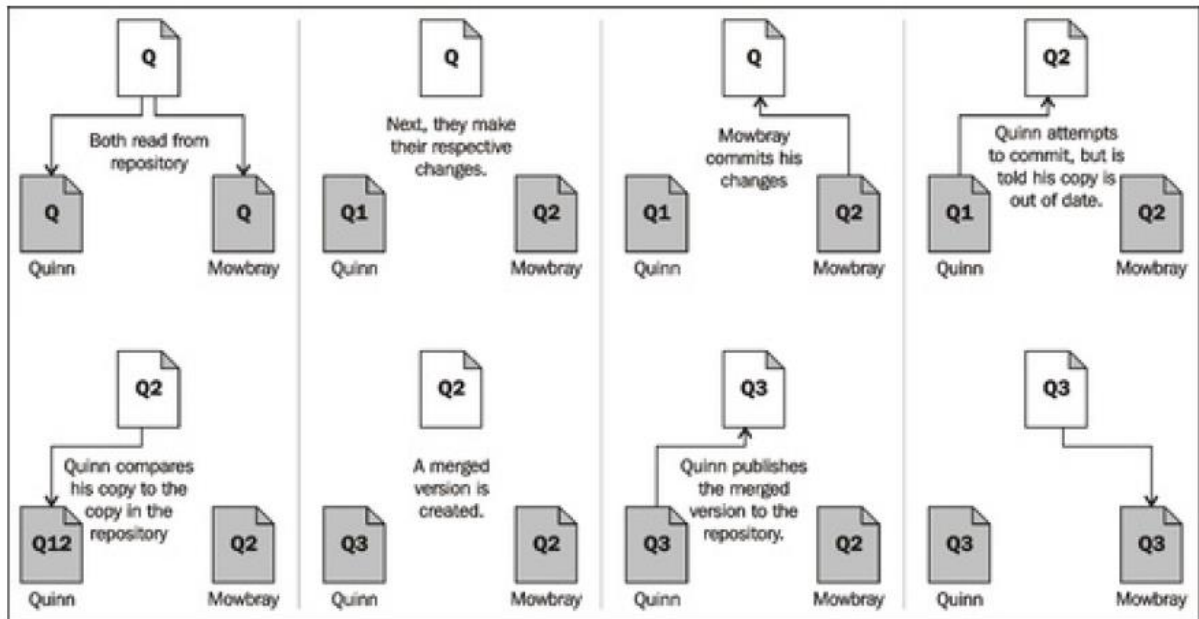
Q

Both read from repository

Q
Quinn

Q
Mowbray

Q

Next, they make their respective changes.

Q1
Quinn

Q2
Mowbray

Q

Mowbray commits his changes

Q1
Quinn

Q2
Mowbray

Q2

Quinn attempts to commit, but is told his copy is out of date.

Q1
Quinn

Q2
Mowbray

Q2

Quinn compares his copy to the copy in the repository

Q12
Quinn

Q2
Mowbray

Q2

A merged version is created.

Q3
Quinn

Q2
Mowbray

Q3

Quinn publishes the merged version to the repository.

Q3
Quinn

Q2
Mowbray

Q3

Q3
Quinn

Q3
Mowbray